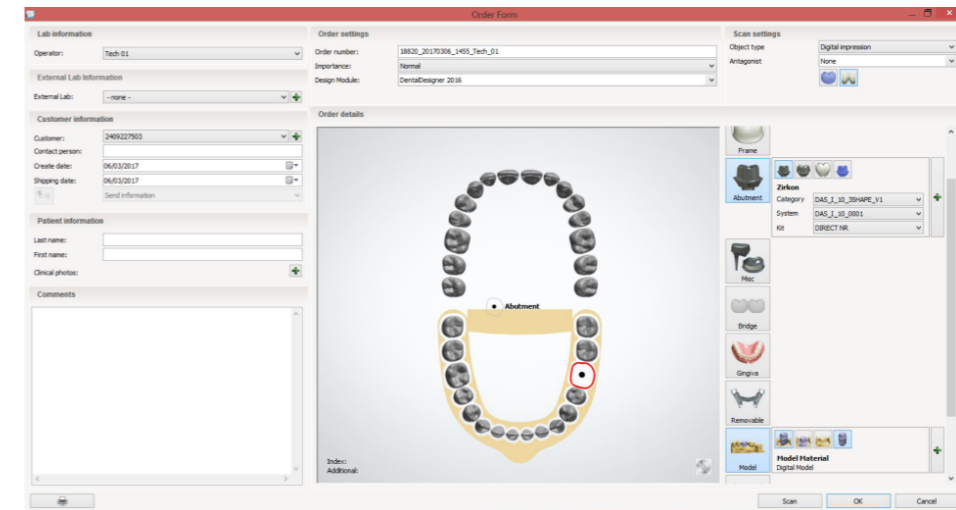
Order Form

Lab information
Operator: Tech 01

External Lab Information
External Lab: - none -

Customer information
Customer: 2409227503
Contact person:
Create date: 06/03/2017
Shipping date: 06/03/2017
Send information

Patient information
Last name:
First name:
Clinical photos:

Comments

Order settings
Order number: 18820_20170306_1455_Tech_01
Importance: Normal
Design Module: DentalDesigner 2016

Order details

Abutment

Index:
Additional:

Scan settings
Object type: Digital impression
Antagonist: None

Frame
Abutment
Zirkon
Category: DAS_I_10_3SHAPE_V1
System: DAS_I_10_0001
Kit: DIRECT NR
Misc
Bridge
Gingiva
Removable
Model
Model Material
Digital Model

Scan
OK
Cancel